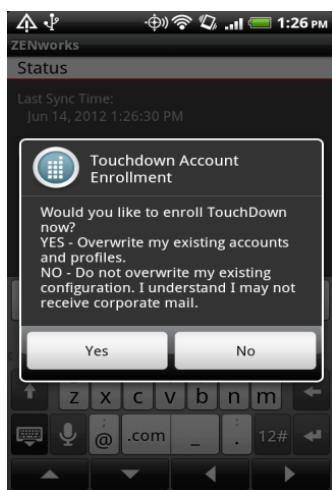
1:26 PM
ZENworks
Status
Last Sync Time:
Jun 14, 2012 1:26:30 PM

Touchdown Account Enrollment

Would you like to enroll TouchDown now?
YES - Overwrite my existing accounts and profiles.
NO - Do not overwrite my existing configuration. I understand I may not receive corporate mail.

Yes
No

z x c v b n m
@ .com _ 12#